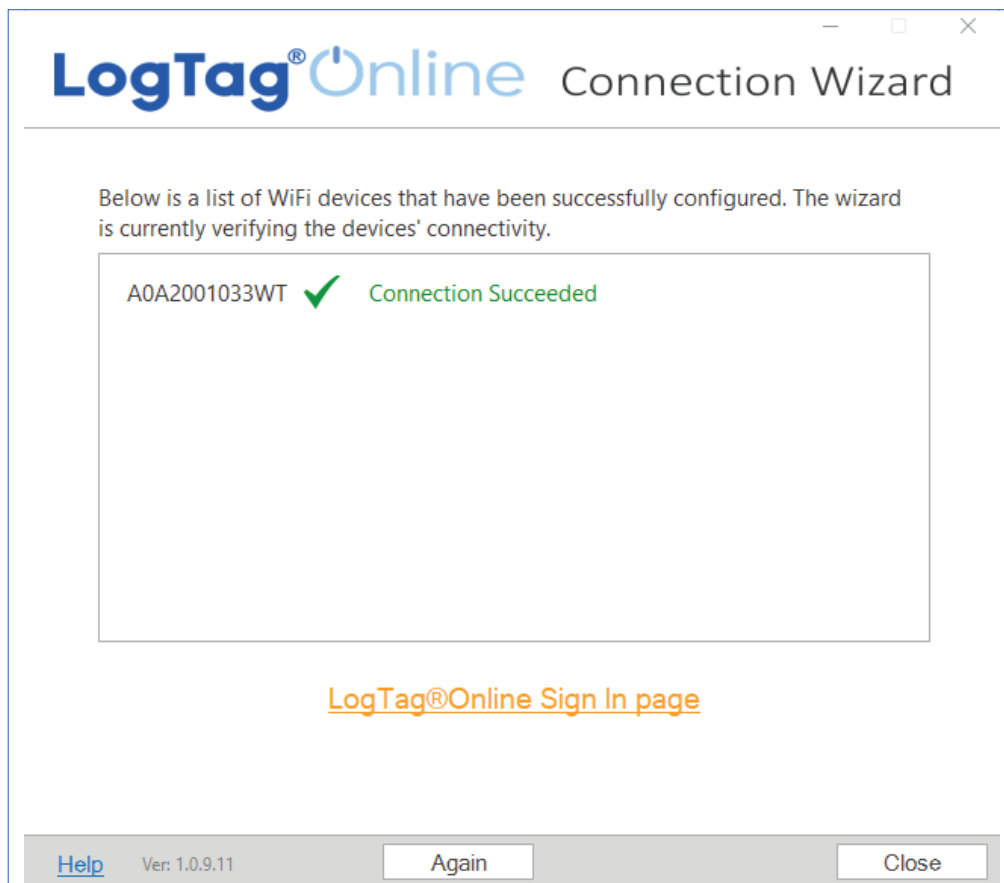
LogTag®Online Connection Wizard

Below is a list of WiFi devices that have been successfully configured. The wizard is currently verifying the devices' connectivity.

A0A2001033WT Connection Succeeded

LogTag®Online Sign In page

Help Ver: 1.0.9.11 Again Close